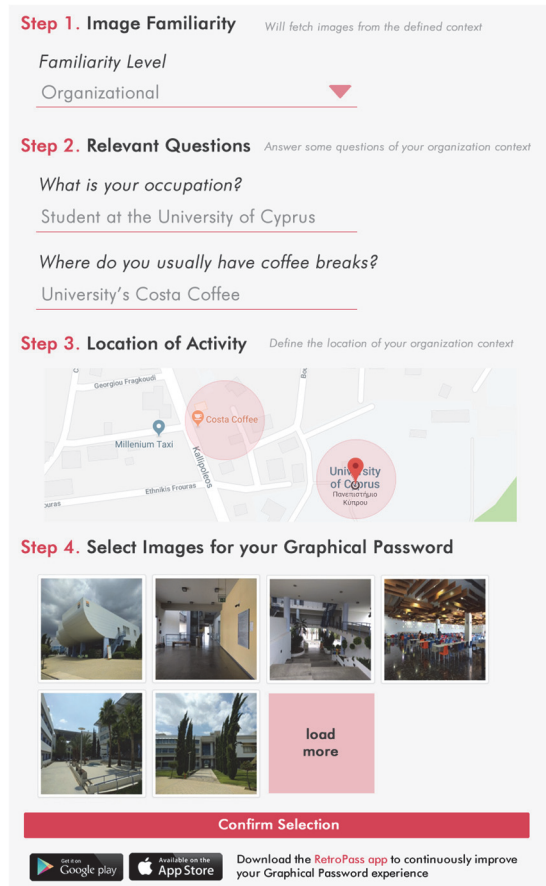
Step 1. Image Familiarity Will fetch images from the defined context

Familiarity Level

Organizational

Step 2. Relevant Questions Answer some questions of your organization context

What is your occupation?

Student at the University of Cyprus

Where do you usually have coffee breaks?

University's Costa Coffee

Step 3. Location of Activity Define the location of your organization context

Georgiou Fragkoudi

Costa Coffee

Millenium Taxi

Kallipoleos

University of Cyprus

Πανεπιστήμιο Κύπρου

Ethnikis Frouras

ouras

Step 4. Select Images for your Graphical Password

load more

Confirm Selection

Get it on Google play

Available on the App Store

Download the RetroPass app to continuously improve your Graphical Password experience